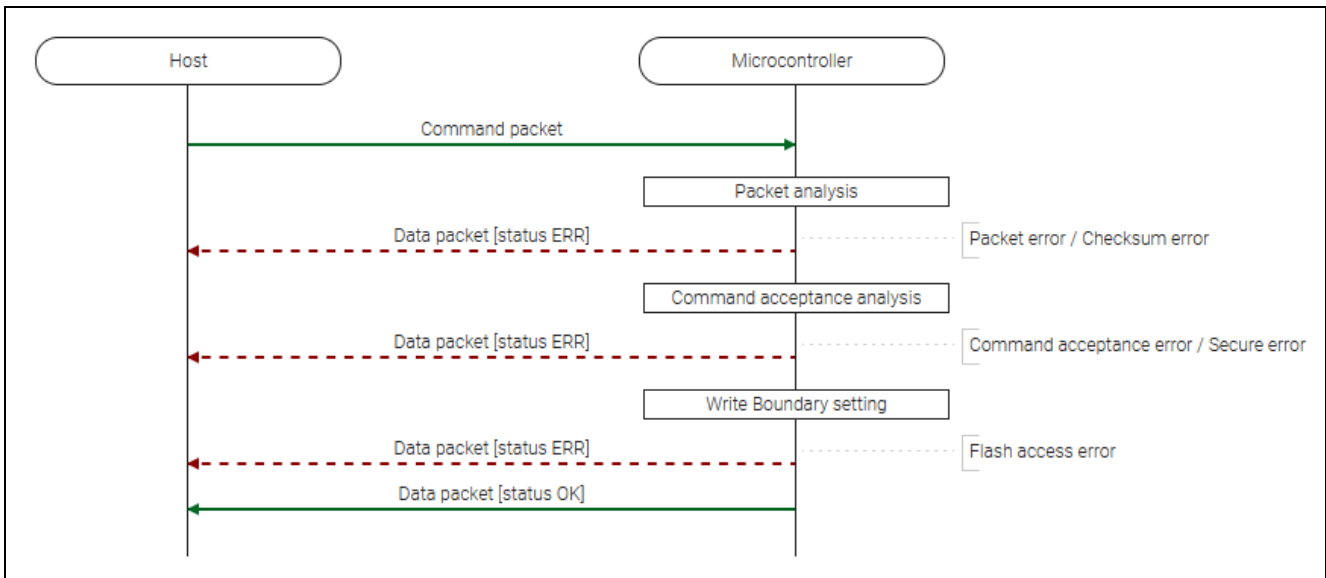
Host

Microcontroller

Command packet

Packet analysis

Data packet [status ERR]

Packet error / Checksum error

Command acceptance analysis

Data packet [status ERR]

Command acceptance error / Secure error

Write Boundary setting

Data packet [status ERR]

Flash access error

Data packet [status OK]